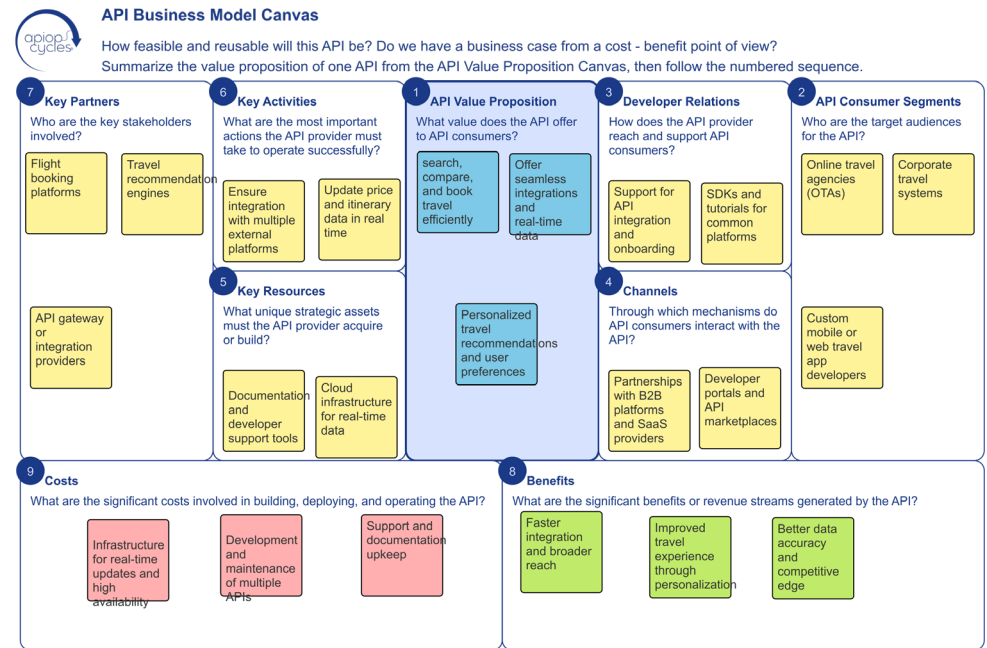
apiops cycles

API Business Model Canvas

How feasible and reusable will this API be? Do we have a business case from a cost - benefit point of view?
Summarize the value proposition of one API from the API Value Proposition Canvas, then follow the numbered sequence.

7 Key Partners
Who are the key stakeholders involved?
Flight booking platforms
Travel recommendation engines
API gateway or integration providers

6 Key Activities
What are the most important actions the API provider must take to operate successfully?
Ensure integration with multiple external platforms
Update price and itinerary data in real time

5 Key Resources
What unique strategic assets must the API provider acquire or build?
Documentation and developer support tools
Cloud infrastructure for real-time data

1 API Value Proposition
What value does the API offer to API consumers?
search, compare, and book travel efficiently
Offer seamless integrations and real-time data
Personalized travel recommendations and user preferences

3 Developer Relations
How does the API provider reach and support API consumers?
Support for API integration and onboarding
SDKs and tutorials for common platforms

4 Channels
Through which mechanisms do API consumers interact with the API?
Partnerships with B2B platforms and SaaS providers
Developer portals and API marketplaces

2 API Consumer Segments
Who are the target audiences for the API?
Online travel agencies (OTAs)
Corporate travel systems
Custom mobile or web travel app developers

9 Costs
What are the significant costs involved in building, deploying, and operating the API?
Infrastructure for real-time updates and high availability
Development and maintenance of multiple APIs
Support and documentation upkeep

8 Benefits
What are the significant benefits or revenue streams generated by the API?
Faster integration and broader reach
Improved travel experience through personalization
Better data accuracy and competitive edge